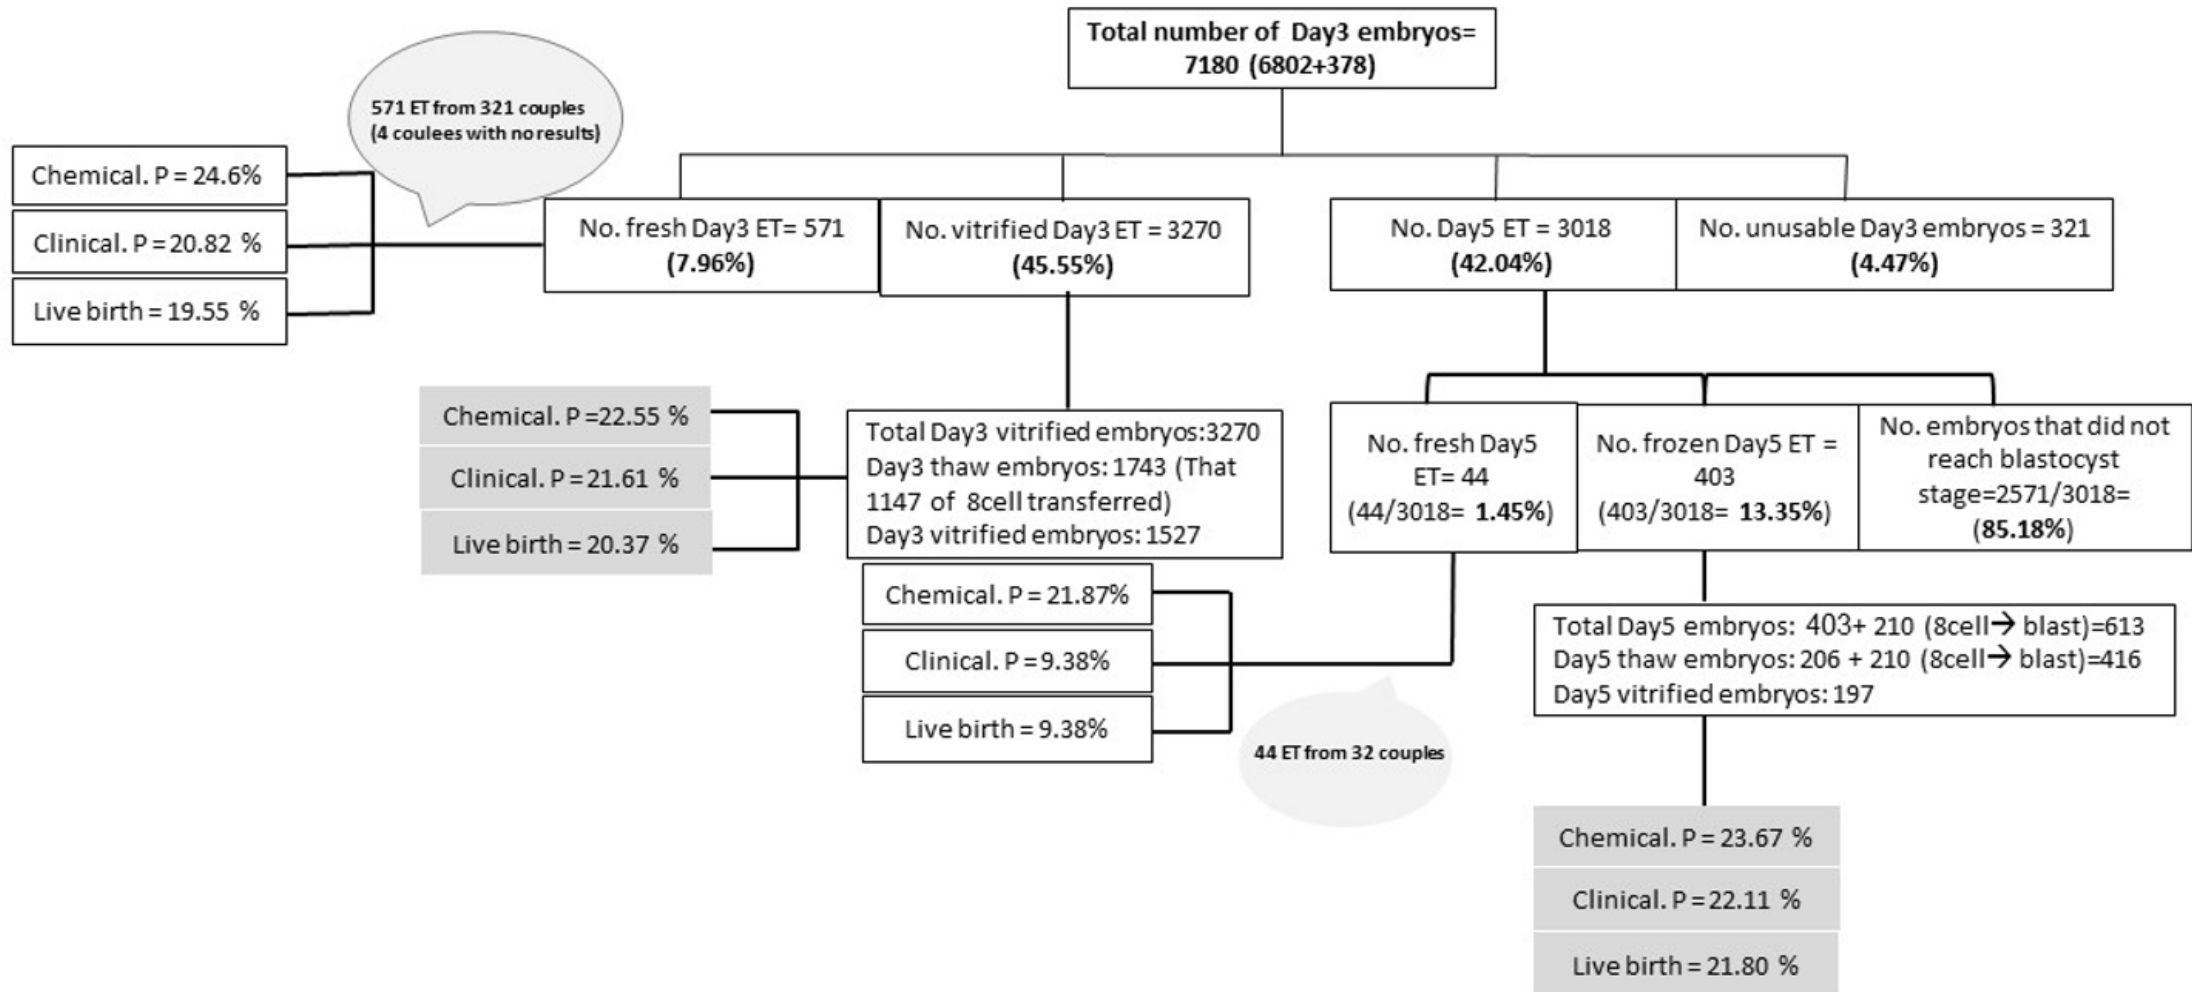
Total number of Day3 embryos= 7180 (6802+378)

571 ET from 321 couples (4 coulees with no results)

Chemical. P = 24.6%

Clinical. P = 20.82 %

Live birth = 19.55 %

No. fresh Day3 ET= 571 (7.96%)

No. vitrified Day3 ET = 3270 (45.55%)

No. Day5 ET = 3018 (42.04%)

No. unusable Day3 embryos = 321 (4.47%)

Chemical. P =22.55 %

Clinical. P = 21.61 %

Live birth = 20.37 %

Total Day3 vitrified embryos:3270
Day3 thaw embryos: 1743 (That 1147 of 8cell transferred)
Day3 vitrified embryos: 1527

No. fresh Day5 ET= 44 (44/3018= 1.45%)

No. frozen Day5 ET = 403 (403/3018= 13.35%)

No. embryos that did not reach blastocyst stage=2571/3018= (85.18%)

Chemical. P = 21.87%

Clinical. P = 9.38%

Live birth = 9.38%

44 ET from 32 couples

Total Day5 embryos: 403+ 210 (8cell→ blast)=613
Day5 thaw embryos: 206 + 210 (8cell→ blast)=416
Day5 vitrified embryos: 197

Chemical. P = 23.67 %

Clinical. P = 22.11 %

Live birth = 21.80 %